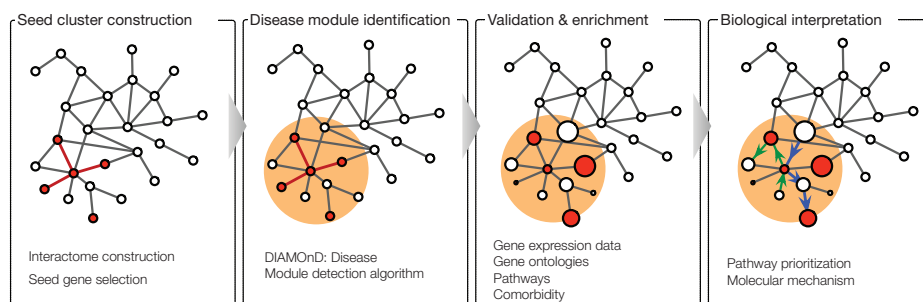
Seed cluster construction

Interactome construction

Seed gene selection

Disease module identification

DIAMOnD: Disease Module detection algorithm

Validation & enrichment

Gene expression data

Gene ontologies

Pathways

Comorbidity

Biological interpretation

Pathway prioritization

Molecular mechanism